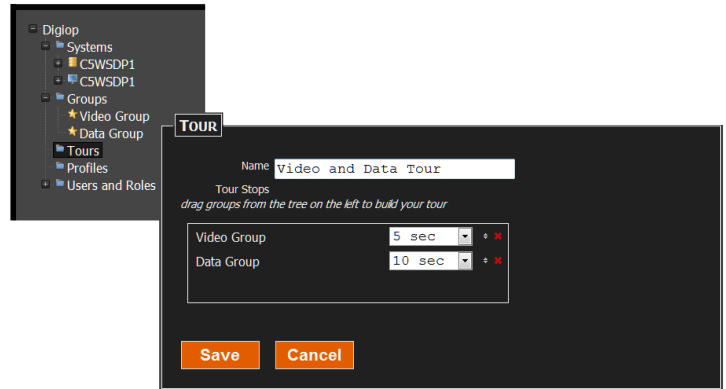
Digiop
Systems
C5WSDP1
C5WSDP1
Groups
Video Group
Data Group
Tours
Profiles
Users and Roles

TOUR

Name Video and Data Tour
Tour Stops
drag groups from the tree on the left to build your tour

| | |
|---|---|
| Video Group | 5 sec |
| Data Group | 10 sec |

Save Cancel